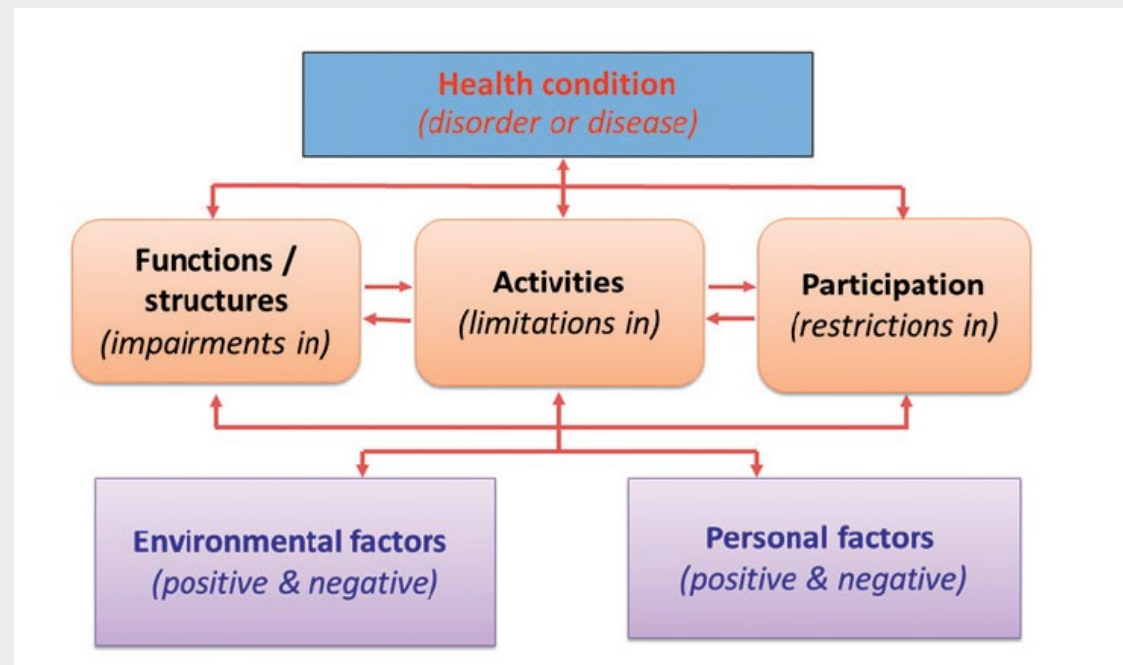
Health condition
(disorder or disease)

Functions / structures
(impairments in)

Activities
(limitations in)

Participation
(restrictions in)

Environmental factors
(positive & negative)

Personal factors
(positive & negative)